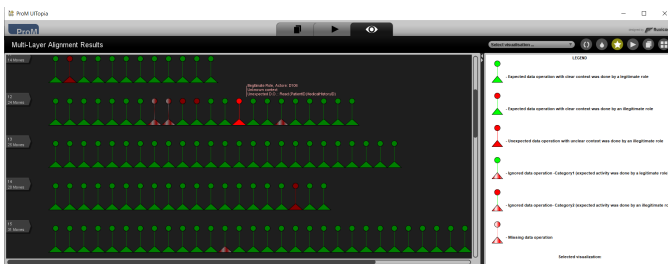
ProM UITopia

ProM

Multi-Layer Alignment Results

Select visualization...

LEGEND

- Expected data operation with clear context was done by a legitimate role

- Expected data operation with clear context was done by an illegitimate role

- Unexpected data operation with unclear context was done by an illegitimate role

- Ignored data operation -Category1 (expected activity was done by a legitimate role

- Ignored data operation -Category2 (expected activity was done by an illegitimate role

- Missing data operation

Selected visualization

14 Moves

12
24 Moves

Illegitimate Role, Action: DO06
Unknown context
Unexpected D.O. : Read (PatientMedicalHistoryD)

13
25 Moves

14
25 Moves

15
31 Moves